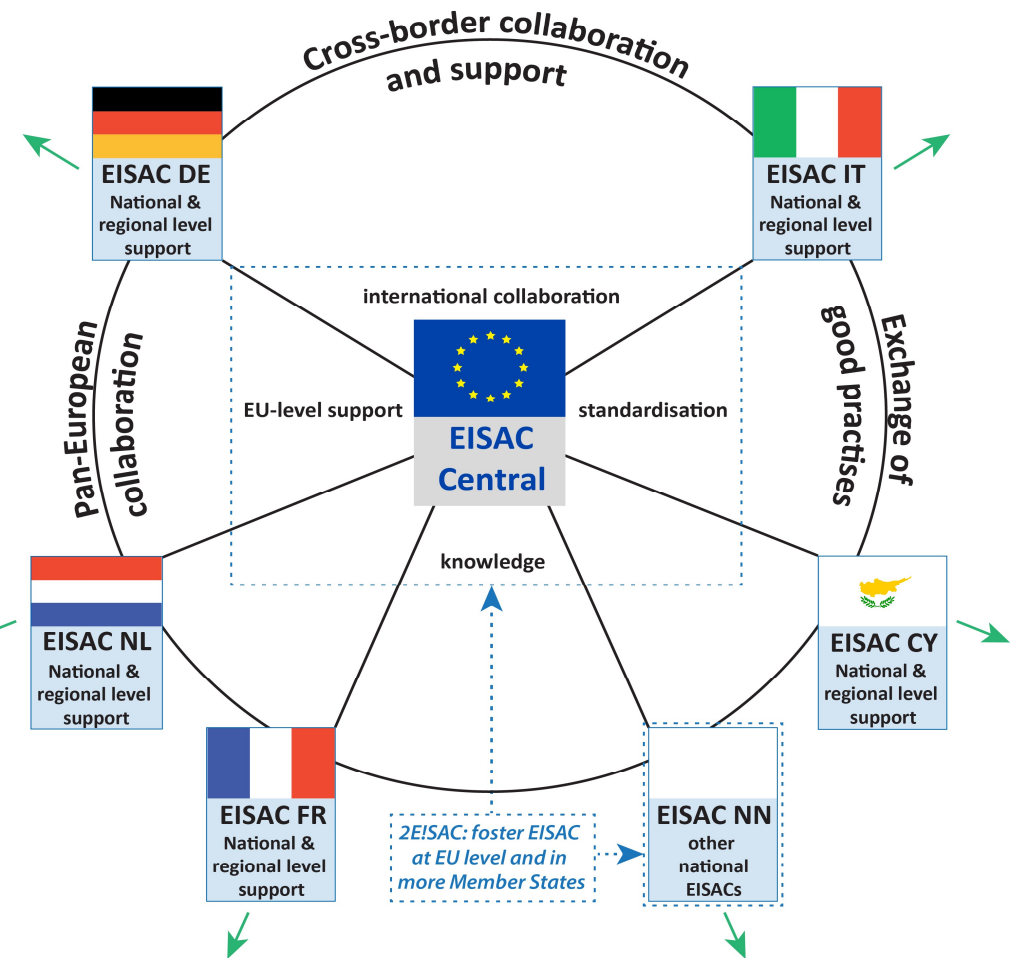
Cross-border collaboration and support

EISAC DE
National & regional level support

EISAC IT
National & regional level support

Pan-European collaboration

Exchange of good practises

international collaboration

EU-level support

standardisation

EISAC Central

knowledge

EISAC NL
National & regional level support

EISAC CY
National & regional level support

EISAC FR
National & regional level support

2E!SAC: foster EISAC at EU level and in more Member States

EISAC NN
other national EISACs